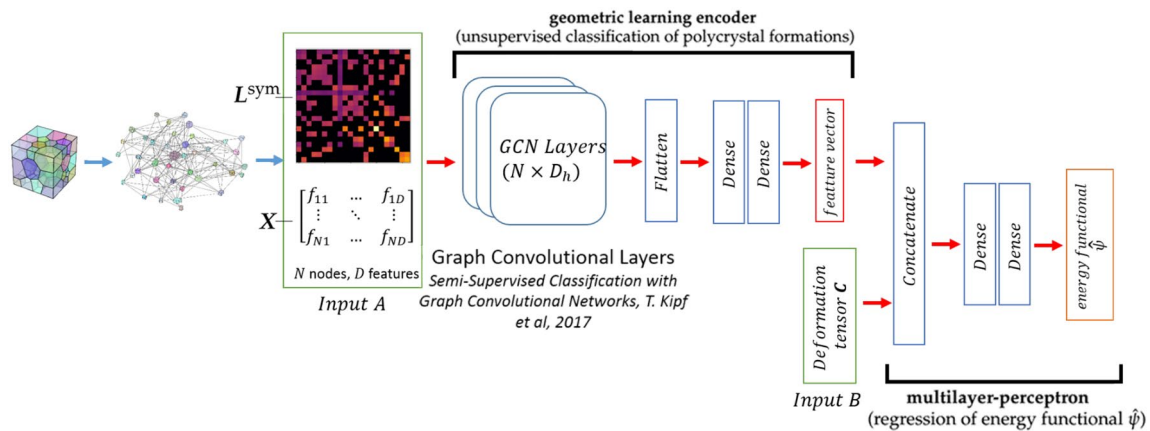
geometric learning encoder
(unsupervised classification of polycrystal formations)

$\boldsymbol{L}^{\text{sym}}$

$\boldsymbol{X}$ $\begin{bmatrix} f_{11} & \cdots & f_{1D} \\ \vdots & \ddots & \vdots \\ f_{N1} & \cdots & f_{ND} \end{bmatrix}$

$N$ nodes, $D$ features

$Input\ A$

$GCN\ Layers$
$(N \times D_h)$

$Flatten$

$Dense$

$Dense$

$f_{eature\ vector}$

Graph Convolutional Layers
Semi-Supervised Classification with Graph Convolutional Networks, T. Kipf et al, 2017

$Deformation\ tensor\ \boldsymbol{C}$

$Input\ B$

$Concatenate$

$Dense$

$Dense$

$energy\ functional\ \hat{\psi}$

multilayer-perceptron
(regression of energy functional $\hat{\psi}$)